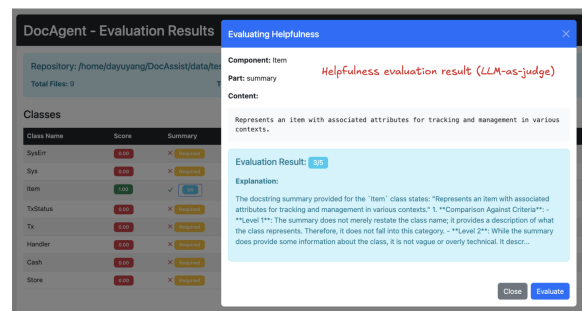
DocAgent - Evaluation Results

Repository: /home/dayuyang/DocAssist/data/tes

Total Files: 9

Classes

| Class Name | Score | Summary |
|---|---|---|
| SysErr | 0.00 | × Required |
| Sys | 0.00 | × Required |
| Item | 1.00 | ✓ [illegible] |
| TxStatus | 0.00 | × Required |
| Tx | 0.00 | × Required |
| Handler | 0.00 | × Required |
| Cash | 0.00 | × Required |
| Store | 0.00 | × Required |

Evaluating Helpfulness

×

Component: Item

Part: summary

Helpfulness evaluation result (LLM-as-judge)

Content:

Represents an item with associated attributes for tracking and management in various contexts.

Evaluation Result: 3/5

Explanation:

The docstring summary provided for the `Item` class states: "Represents an item with associated attributes for tracking and management in various contexts." 1. **Comparison Against Criteria**: - **Level 1**: The summary does not merely restate the class name; it provides a description of what the class represents. Therefore, it does not fall into this category. - **Level 2**: While the summary does provide some information about the class, it is not vague or overly technical. It descr...

Close

Evaluate